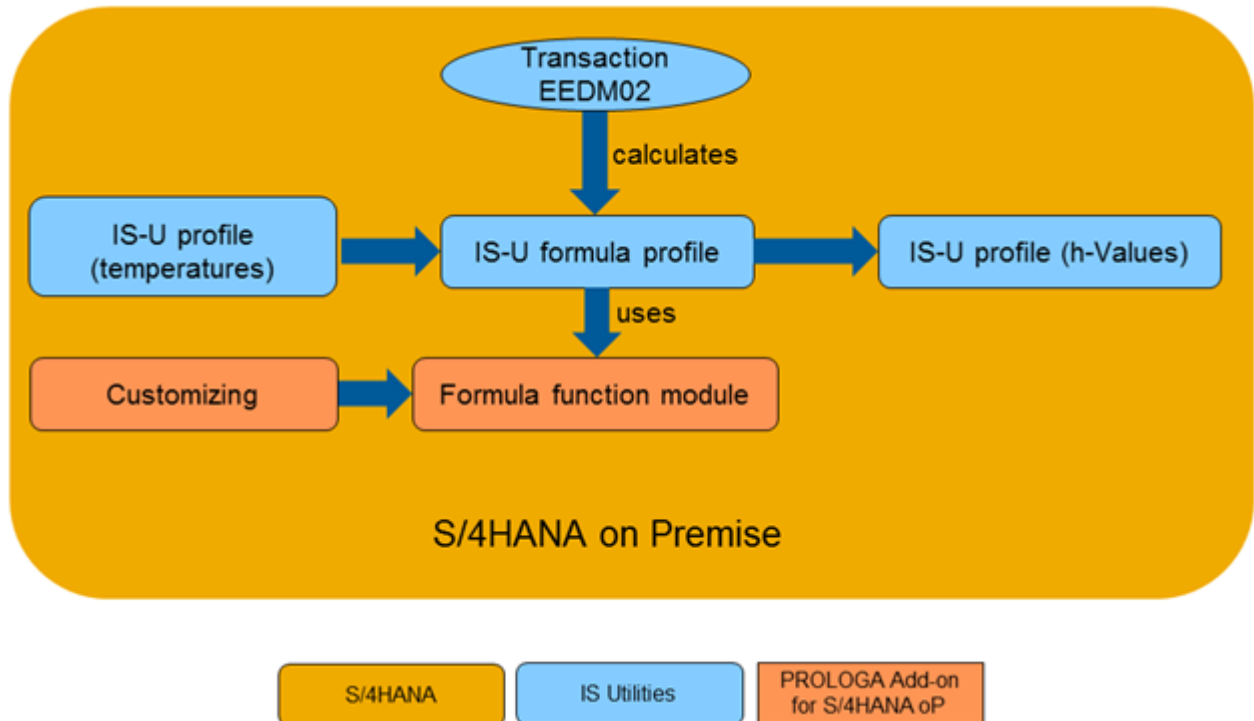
Transaction EEDM02

calculates

IS-U profile (temperatures)

IS-U formula profile

IS-U profile (h-Values)

uses

Customizing

Formula function module

S/4HANA on Premise

S/4HANA

IS Utilities

PROLOGA Add-on for S/4HANA oP